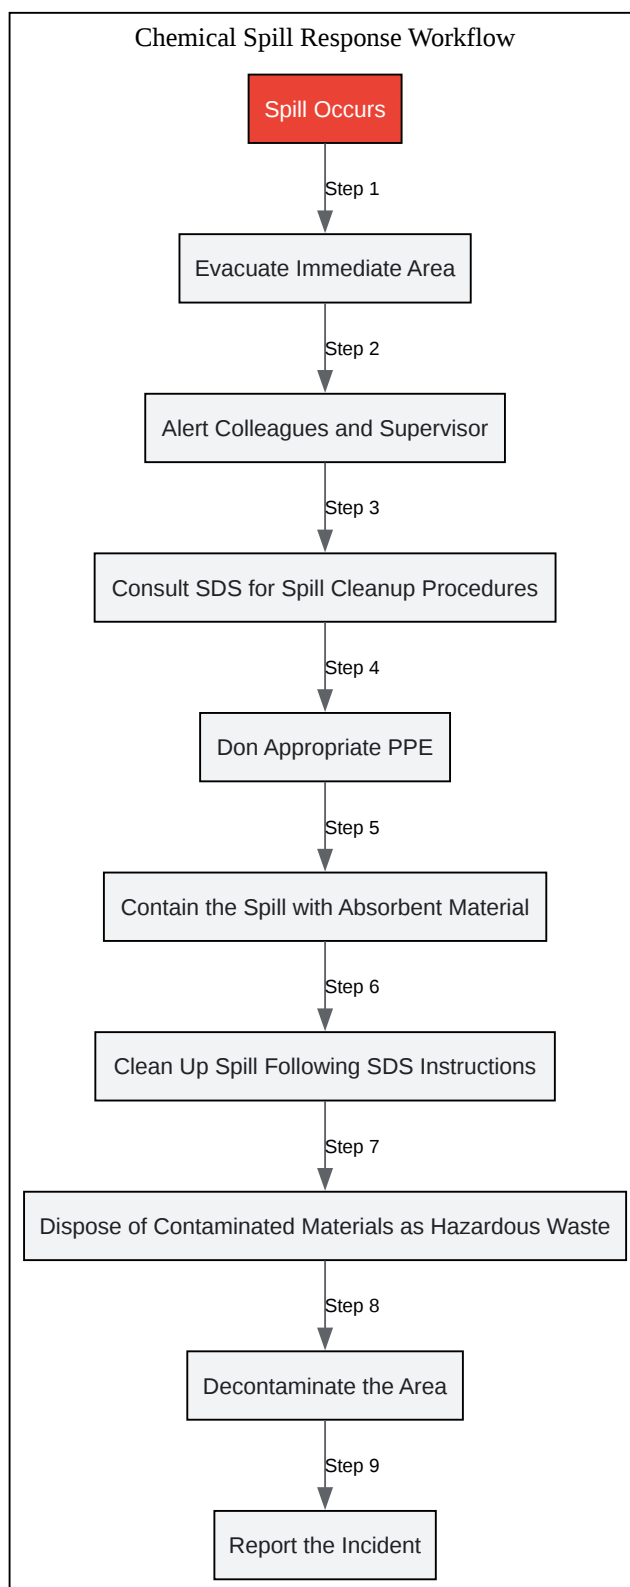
Chemical Spill Response Workflow

Spill Occurs

Step 1

Evacuate Immediate Area

Step 2

Alert Colleagues and Supervisor

Step 3

Consult SDS for Spill Cleanup Procedures

Step 4

Don Appropriate PPE

Step 5

Contain the Spill with Absorbent Material

Step 6

Clean Up Spill Following SDS Instructions

Step 7

Dispose of Contaminated Materials as Hazardous Waste

Step 8

Decontaminate the Area

Step 9

Report the Incident